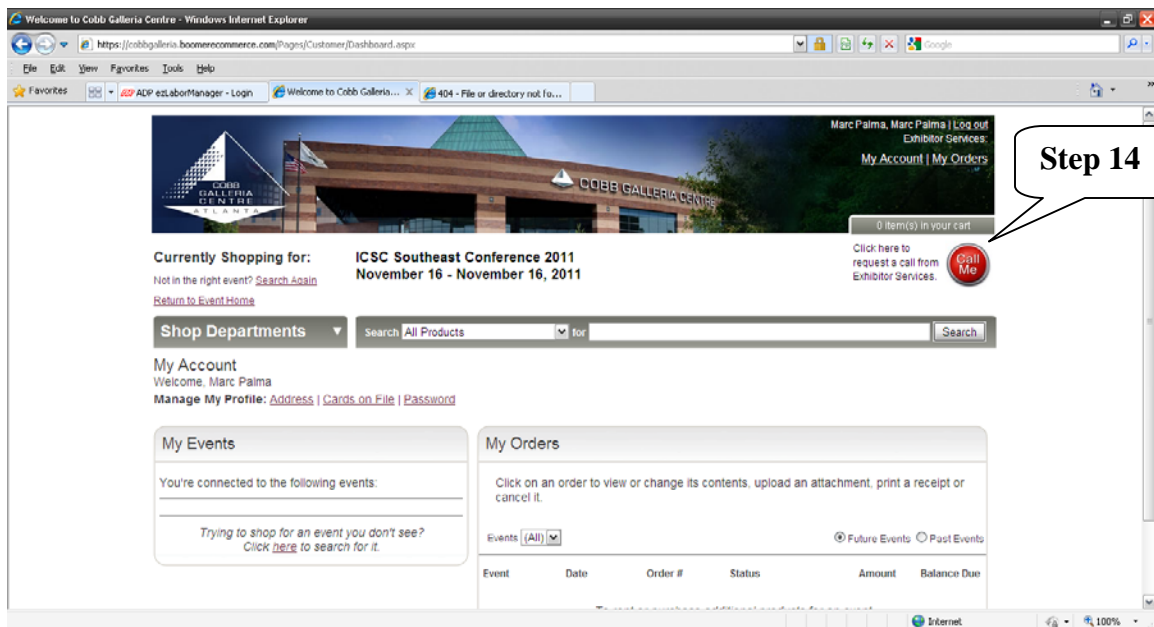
Welcome to Cobb Galleria Centre - Windows Internet Explorer

https://cobbgalleria.boomerecommerce.com/Pages/Customer/Dashboard.aspx

Google

File Edit View Favorites Tools Help

Favorites

ADP ezLaborManager - Login

Welcome to Cobb Galleria...

404 - File or directory not fo...

COBB GALLERIA CENTRE ATLANTA

COBB GALLERIA CENTRE

Marc Palma, Marc Palma | Log out

Exhibitor Services:

My Account | My Orders

Step 14

0 item(s) in your cart

Currently Shopping for:

Not in the right event? Search Again

Return to Event Home

ICSC Southeast Conference 2011
November 16 - November 16, 2011

Click here to request a call from Exhibitor Services.

Call Me

Shop Departments

Search All Products for Search

My Account
Welcome, Marc Palma
Manage My Profile: Address | Cards on File | Password

My Events

You're connected to the following events:

Trying to shop for an event you don't see? Click here to search for it.

My Orders

Click on an order to view or change its contents, upload an attachment, print a receipt or cancel it.

Events (All)

Future Events Past Events

| Event | Date | Order # | Status | Amount | Balance Due |
|---|---|---|---|---|---|

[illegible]

Internet

100%